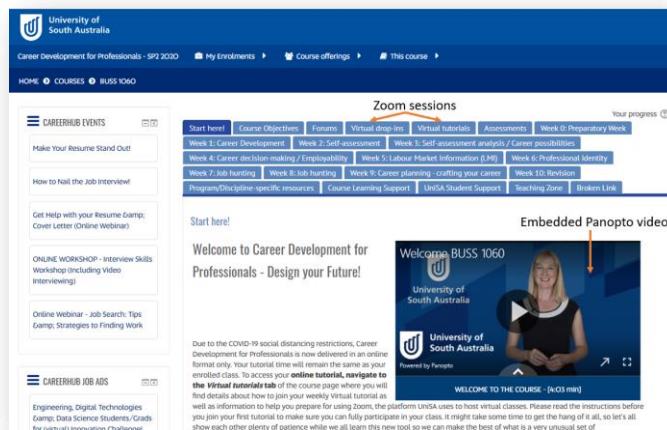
University of South Australia

Career Development for Professionals - SP2 2020 | My Enrolments | Course offerings | This course

HOME | COURSES | BUSS 1060

CAREERHUB EVENTS

Make Your Resume Stand Out!

How to Nail the Job Interview!

Get Help with your Resume &amp; Cover Letter (Online Webinar)

ONLINE WORKSHOP - Interview Skills Workshop (Including Video Interviewing)

Online Webinar - Job Search: Tips &amp; Strategies to Finding Work

CAREERHUB JOB ADS

Engineering, Digital Technologies &amp; Data Science Students/Grads for Virtual Innovation Challenge

Zoom sessions

Your progress

Start here! | Course Objectives | Forums | Virtual drop-ins | Virtual tutorials | Assessments | Week 0: Preparatory Week | Week 1: Career Development | Week 2: Self-assessment | Week 3: Self-assessment analysis / Career possibilities | Week 4: Career decision-making / Employability | Week 5: Labour Market Information (LMI) | Week 6: Professional Identity | Week 7: Job hunting | Week 8: Job hunting | Week 9: Career planning - crafting your career | Week 10: Revision | Program/Discipline-specific resources | Course Learning Support | UniSA Student Support | Teaching Zone | Broken Link

Start here!

Embedded Panopto video

Welcome to Career Development for Professionals - Design your Future!

Welcome BUSS 1060

University of South Australia

University of South Australia

Powered by Panopto

WELCOME TO THE COURSE - (4:03 min)

Due to the COVID-19 social distancing restrictions, Career Development for Professionals is now delivered in an online format only. Your tutorial time will remain the same as your enrolled class. To access your **online tutorial, navigate to the *Virtual tutorials* tab** of the course page where you will find details about how to join your weekly Virtual tutorial as well as information to help you prepare for using Zoom, the platform UniSA uses to host virtual classes. Please read the instructions before you join your first tutorial to make sure you can fully participate in your class. It might take some time to get the hang of it all, so let's all show each other plenty of patience while we all learn this new tool so we can make the best of what is a very unusual set of